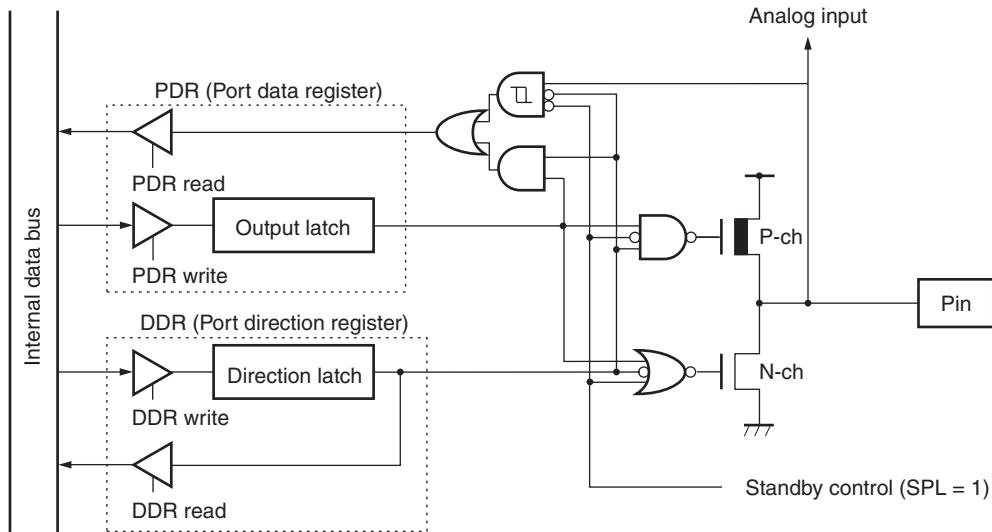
Analog input

PDR (Port data register)

PDR read

Internal data bus

Output latch

P-ch

PDR write

Pin

DDR (Port direction register)

Direction latch

N-ch

DDR write

DDR read

Standby control (SPL = 1)